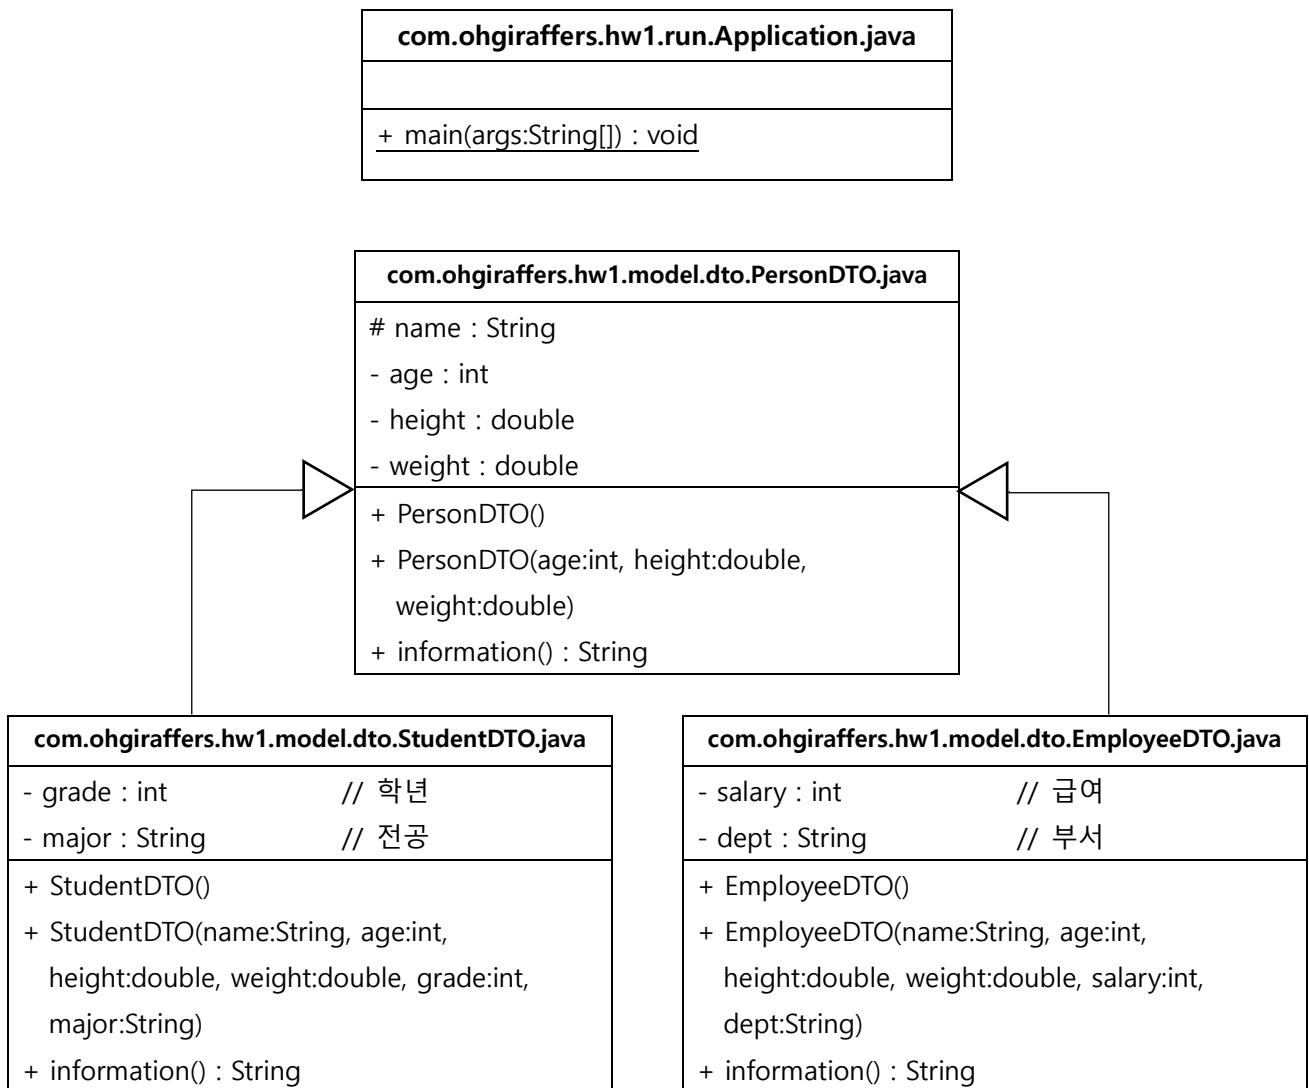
com.ohgiraffers.hw1.run.Application.java

+ main(args:String[]) : void

com.ohgiraffers.hw1.model.dto.PersonDTO.java

# name : String
- age : int
- height : double
- weight : double

+ PersonDTO()
+ PersonDTO(age:int, height:double, weight:double)
+ information() : String

com.ohgiraffers.hw1.model.dto.StudentDTO.java

- grade : int // 학년
- major : String // 전공

+ StudentDTO()
+ StudentDTO(name:String, age:int, height:double, weight:double, grade:int, major:String)
+ information() : String

com.ohgiraffers.hw1.model.dto.EmployeeDTO.java

- salary : int // 급여
- dept : String // 부서

+ EmployeeDTO()
+ EmployeeDTO(name:String, age:int, height:double, weight:double, salary:int, dept:String)
+ information() : String